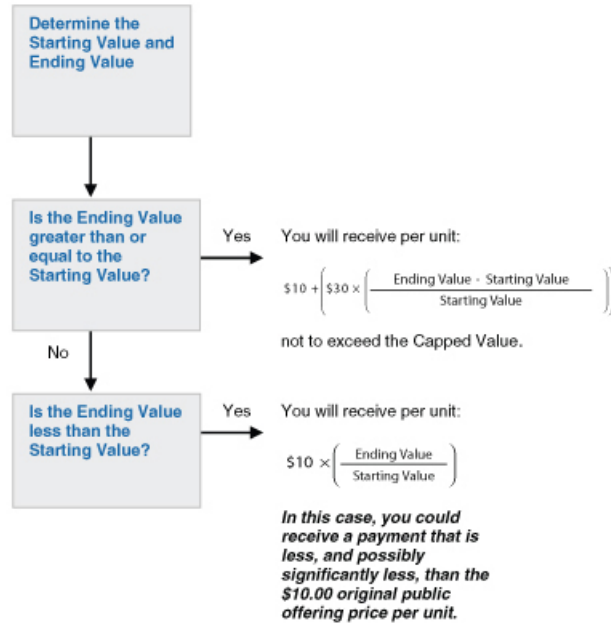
Determine the Starting Value and Ending Value

Is the Ending Value greater than or equal to the Starting Value?

Yes

You will receive per unit:

$\$10 + \left(\$30 \times \left(\frac{\text{Ending Value - Starting Value}}{\text{Starting Value}}\right)\right)$

not to exceed the Capped Value.

No

Is the Ending Value less than the Starting Value?

Yes

You will receive per unit:

$\$10 \times \left(\frac{\text{Ending Value}}{\text{Starting Value}}\right)$

In this case, you could receive a payment that is less, and possibly significantly less, than the $10.00 original public offering price per unit.